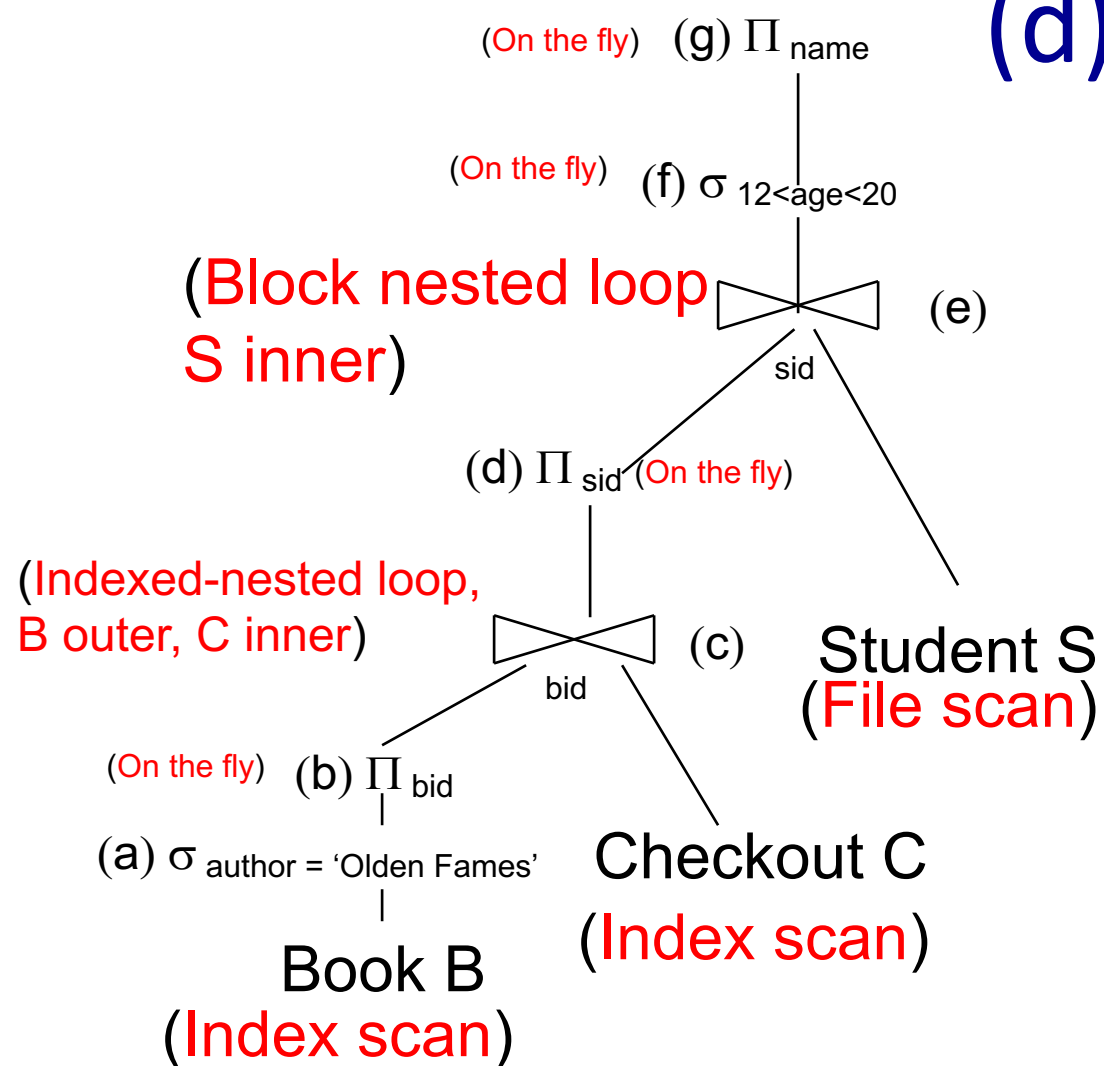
(d)

(On the fly) (g) $\Pi_{name}$

(On the fly) (f) $\sigma_{12<age<20}$

(Block nested loop S inner) $\bowtie_{sid}$ (e)

(d) $\Pi_{sid}$ (On the fly)

(Indexed-nested loop, B outer, C inner) $\bowtie_{bid}$ (c)

Student S (File scan)

(On the fly) (b) $\Pi_{bid}$

(a) $\sigma_{author = 'Olden Fames'}$

Checkout C (Index scan)

Book B (Index scan)